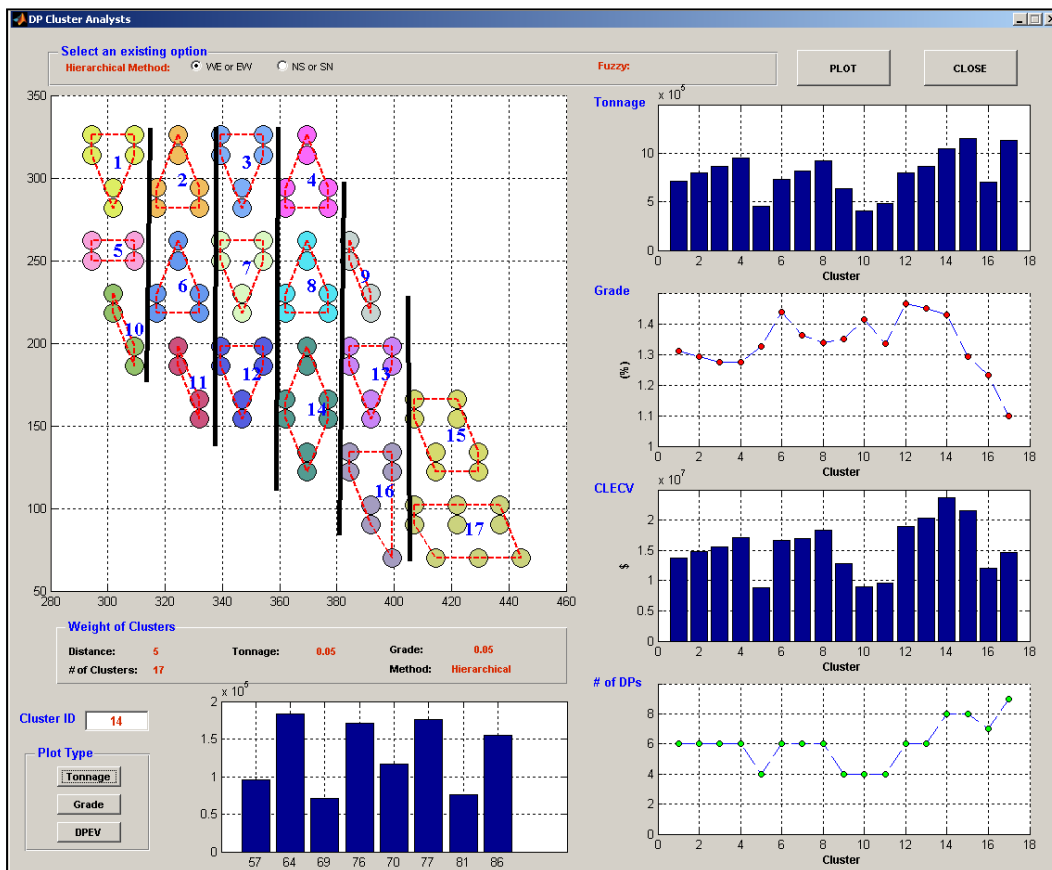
DP Cluster Analysts

Select an existing option

Hierarchical Method: WE or EW NS or SN

Fuzzy:

PLOT

CLOSE

350
300
250
200
150
100
50
280 300 320 340 360 380 400 420 440 460

1 2 3 4 5 6 7 8 9 10 11 12 13 14 15 16 17

Tonnage
$x 10^5$
10
5
0
0 2 4 6 8 10 12 14 16 18
Cluster

Grade
(%)
1.4
1.3
1.2
1.1
1
0 2 4 6 8 10 12 14 16 18
Cluster

CLECV
$x 10^7$
$
2
1.5
1
0.5
0
0 2 4 6 8 10 12 14 16 18
Cluster

# of DPs
8
6
4
2
0
0 2 4 6 8 10 12 14 16 18
Cluster

Weight of Clusters

Distance: 5
# of Clusters: 17
Tonnage: 0.05
Grade: 0.05
Method: Hierarchical

Cluster ID 14

Plot Type
Tonnage
Grade
DPEV

$x 10^5$
2
1.5
1
0.5
0
57 64 69 76 70 77 81 86